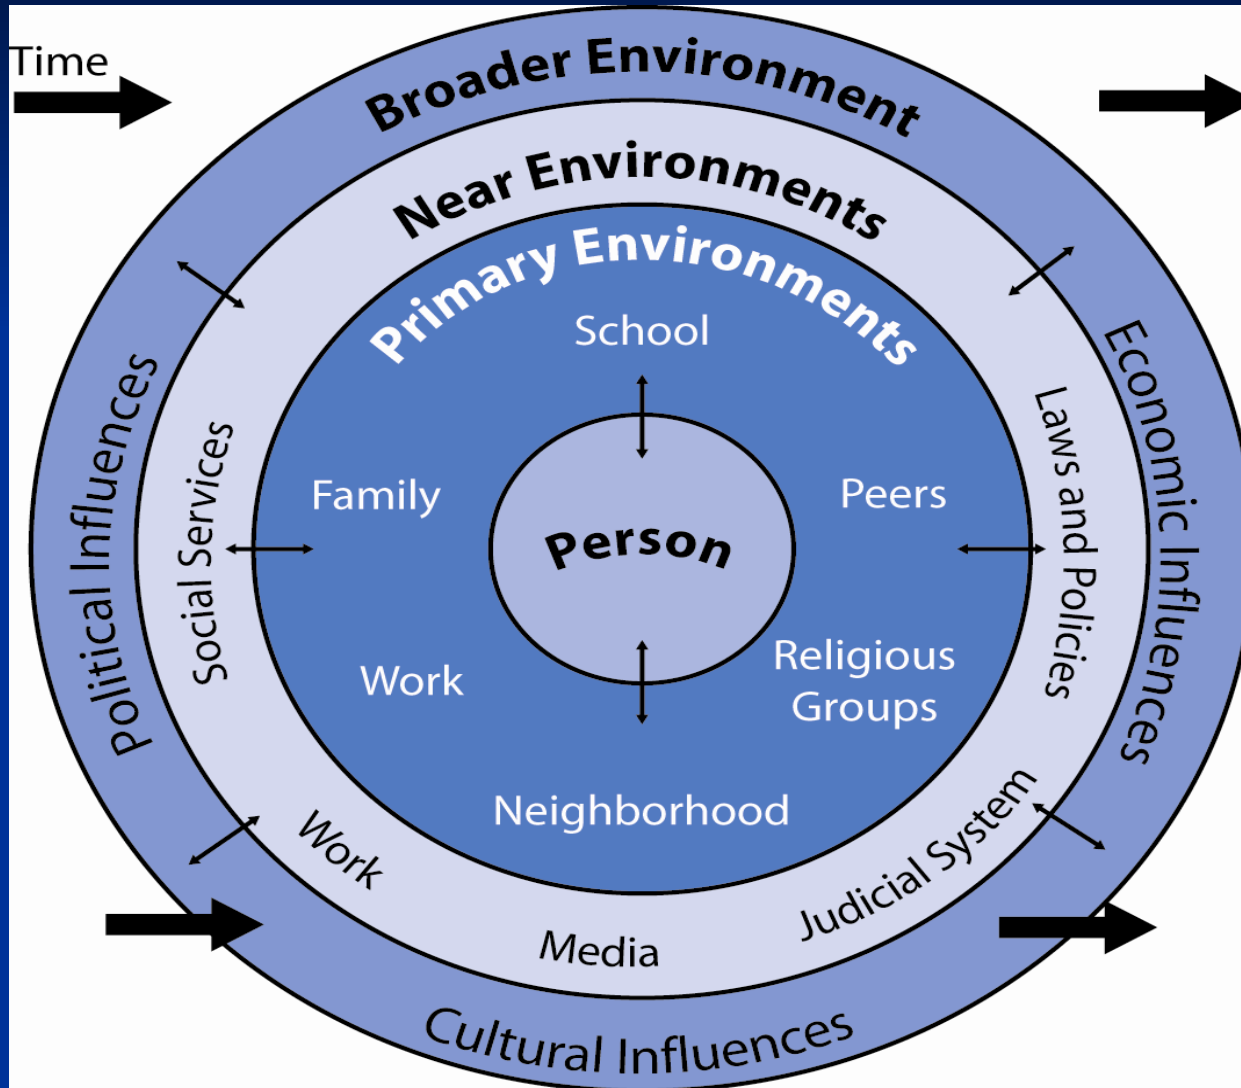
Time

Broader Environment

Near Environments

Primary Environments

School

Family

Peers

Person

Work

Religious Groups

Neighborhood

Social Services

Laws and Policies

Work

Media

Judicial System

Political Influences

Economic Influences

Cultural Influences